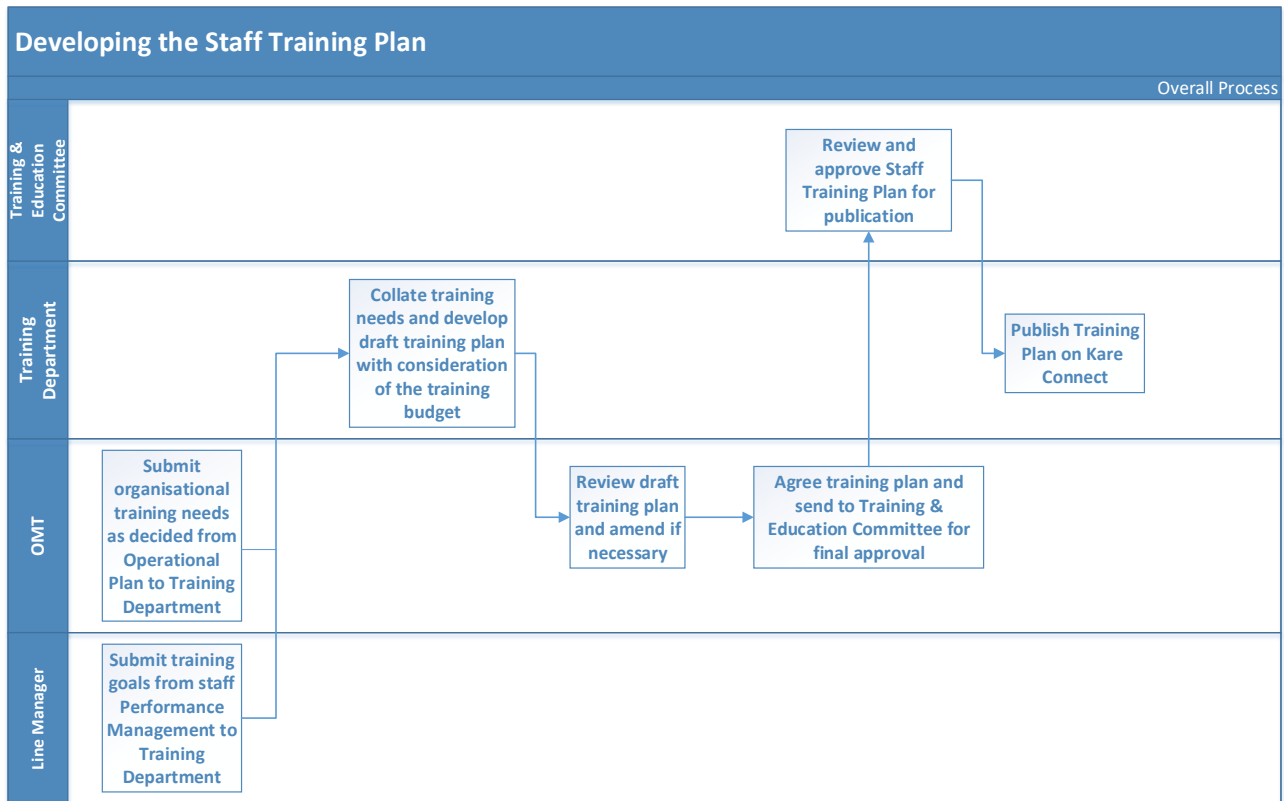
Developing the Staff Training Plan

Overall Process

Training & Education Committee

Review and approve Staff Training Plan for publication

Training Department

Collate training needs and develop draft training plan with consideration of the training budget

Publish Training Plan on Kare Connect

OMT

Submit organisational training needs as decided from Operational Plan to Training Department

Review draft training plan and amend if necessary

Agree training plan and send to Training & Education Committee for final approval

Line Manager

Submit training goals from staff Performance Management to Training Department